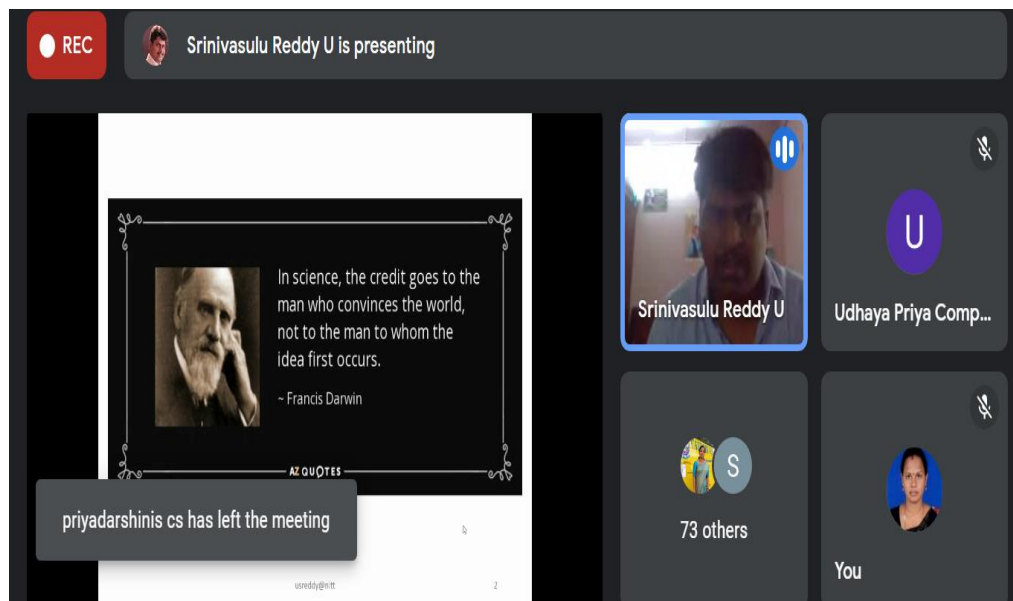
REC

Srinivasulu Reddy U is presenting

In science, the credit goes to the man who convinces the world, not to the man to whom the idea first occurs.

~ Francis Darwin

AZ QUOTES

priyadarshinis cs has left the meeting

usreddy@nitt

2

Srinivasulu Reddy U

U

Udhaya Priya Comp...

S

73 others

You